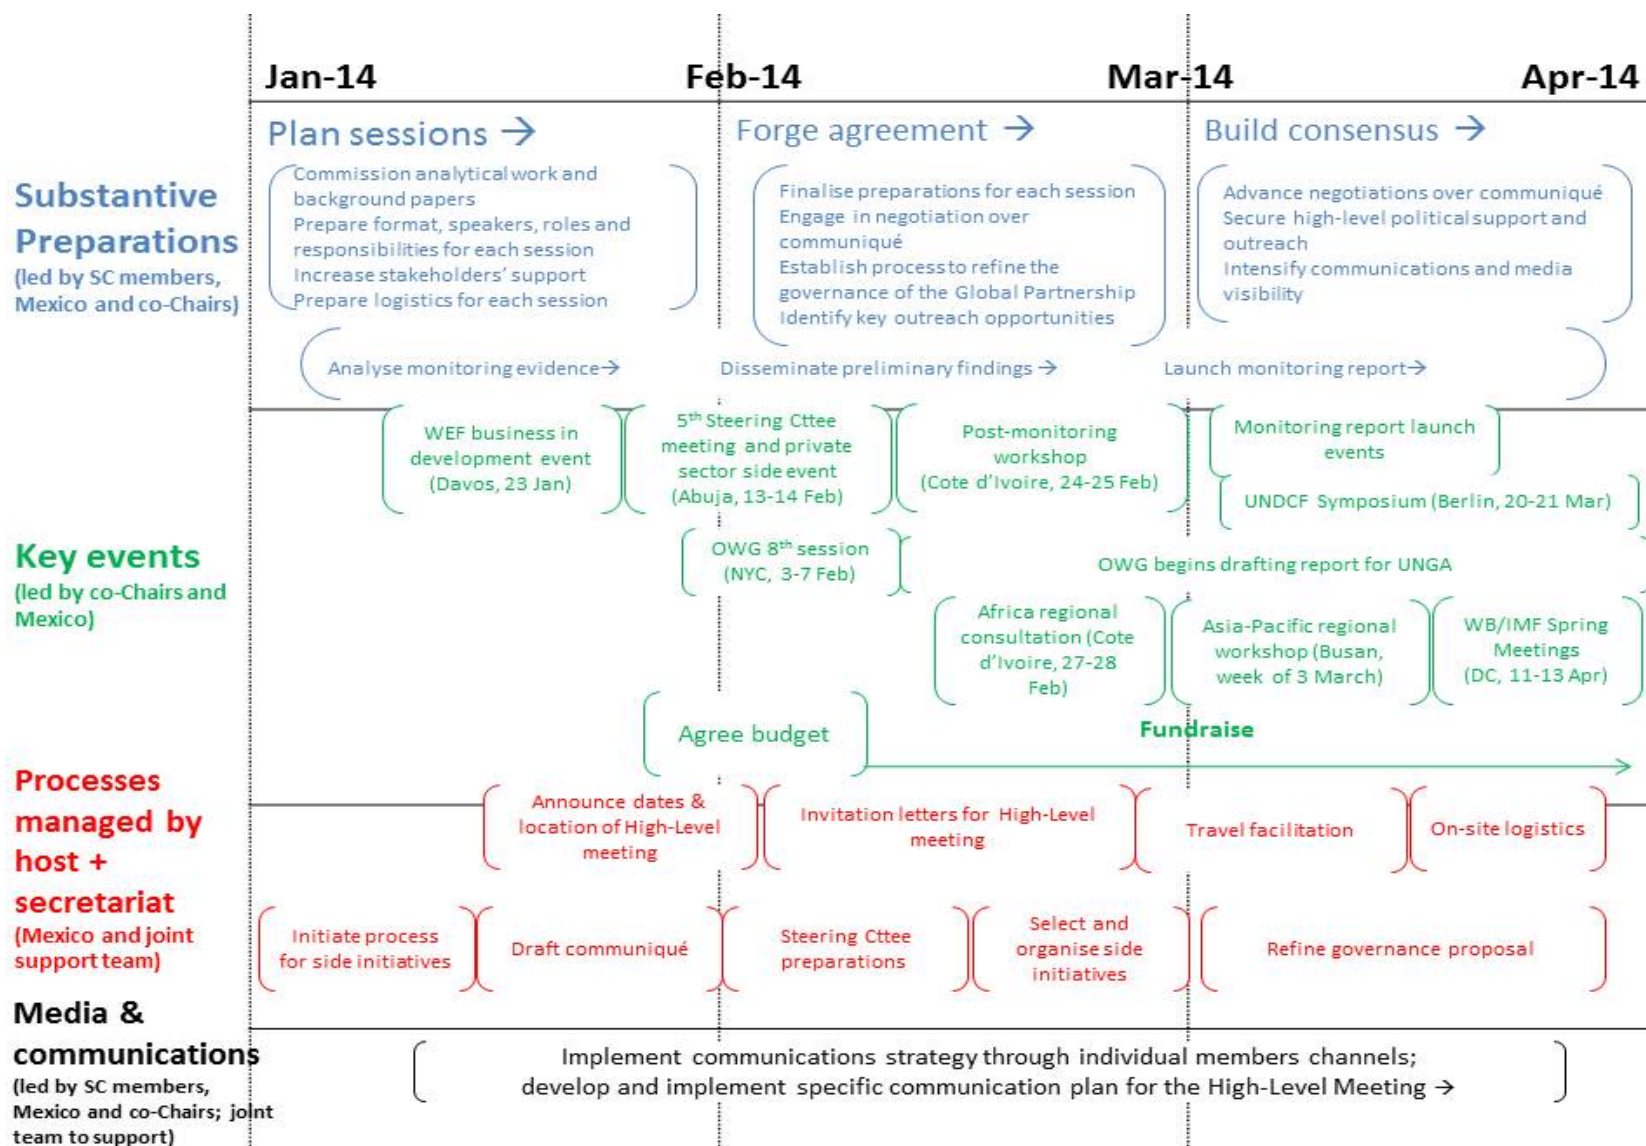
Jan-14 Feb-14 Mar-14 Apr-14

Plan sessions → Forge agreement → Build consensus →

Substantive Preparations
(led by SC members, Mexico and co-Chairs)

Commission analytical work and background papers
Prepare format, speakers, roles and responsibilities for each session
Increase stakeholders' support
Prepare logistics for each session

Finalise preparations for each session
Engage in negotiation over communiqué
Establish process to refine the governance of the Global Partnership
Identify key outreach opportunities

Advance negotiations over communiqué
Secure high-level political support and outreach
Intensify communications and media visibility

Analyse monitoring evidence→ Disseminate preliminary findings → Launch monitoring report→

Key events
(led by co-Chairs and Mexico)

WEF business in development event (Davos, 23 Jan)

5$^{th}$ Steering Cttee meeting and private sector side event (Abuja, 13-14 Feb)

Post-monitoring workshop (Cote d'Ivoire, 24-25 Feb)

Monitoring report launch events

UNDCF Symposium (Berlin, 20-21 Mar)

OWG 8$^{th}$ session (NYC, 3-7 Feb)

OWG begins drafting report for UNGA

Africa regional consultation (Cote d'Ivoire, 27-28 Feb)

Asia-Pacific regional workshop (Busan, week of 3 March)

WB/IMF Spring Meetings (DC, 11-13 Apr)

Agree budget

Fundraise

Processes managed by host + secretariat
(Mexico and joint support team)

Announce dates & location of High-Level meeting

Invitation letters for High-Level meeting

Travel facilitation

On-site logistics

Initiate process for side initiatives

Draft communiqué

Steering Cttee preparations

Select and organise side initiatives

Refine governance proposal

Media & communications
(led by SC members, Mexico and co-Chairs; joint team to support)

Implement communications strategy through individual members channels; develop and implement specific communication plan for the High-Level Meeting →